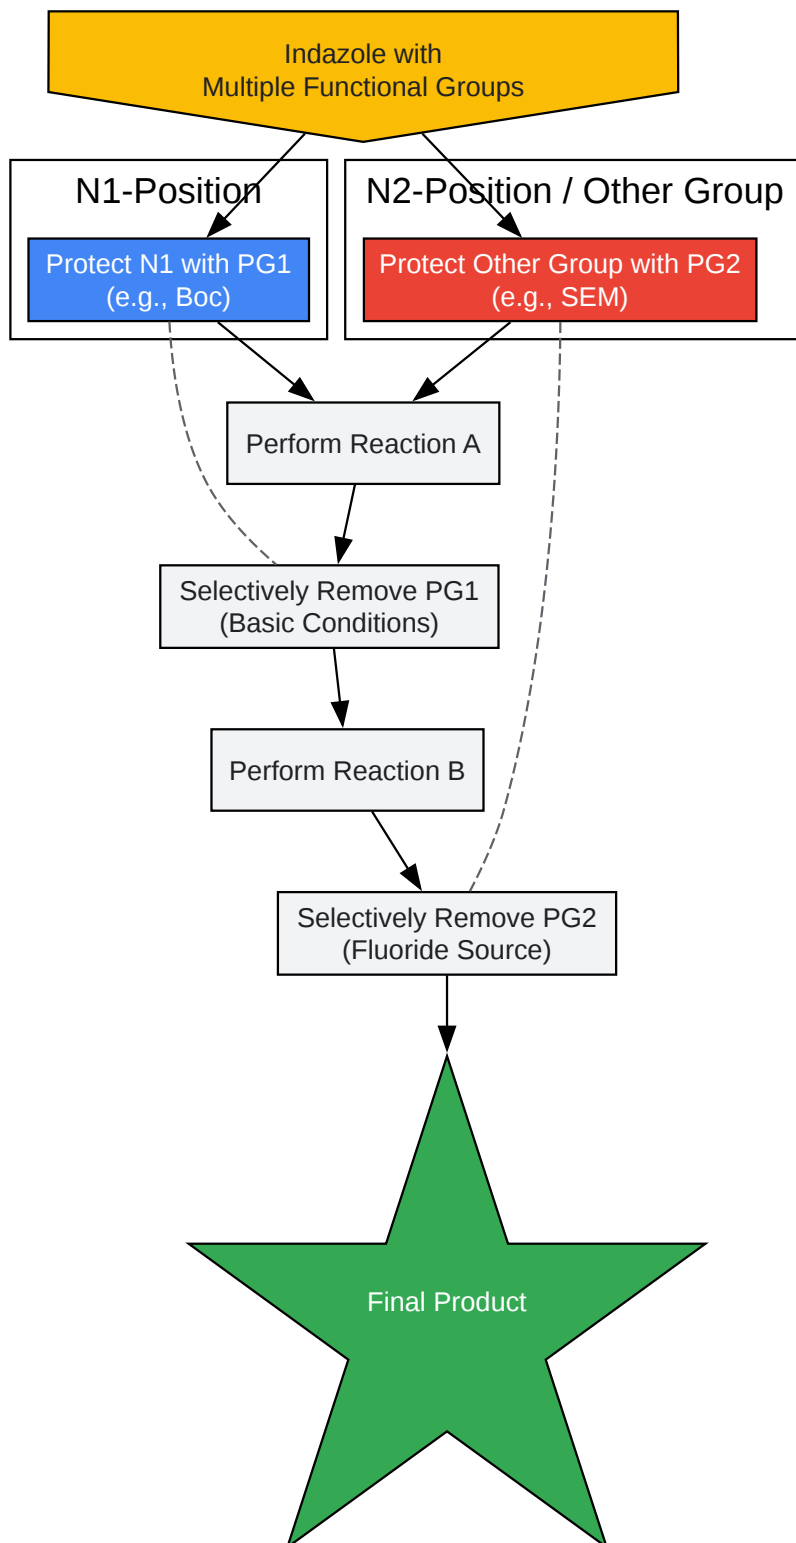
Indazole with
Multiple Functional Groups

N1-Position

Protect N1 with PG1
(e.g., Boc)

N2-Position / Other Group

Protect Other Group with PG2
(e.g., SEM)

Perform Reaction A

Selectively Remove PG1
(Basic Conditions)

Perform Reaction B

Selectively Remove PG2
(Fluoride Source)

Final Product